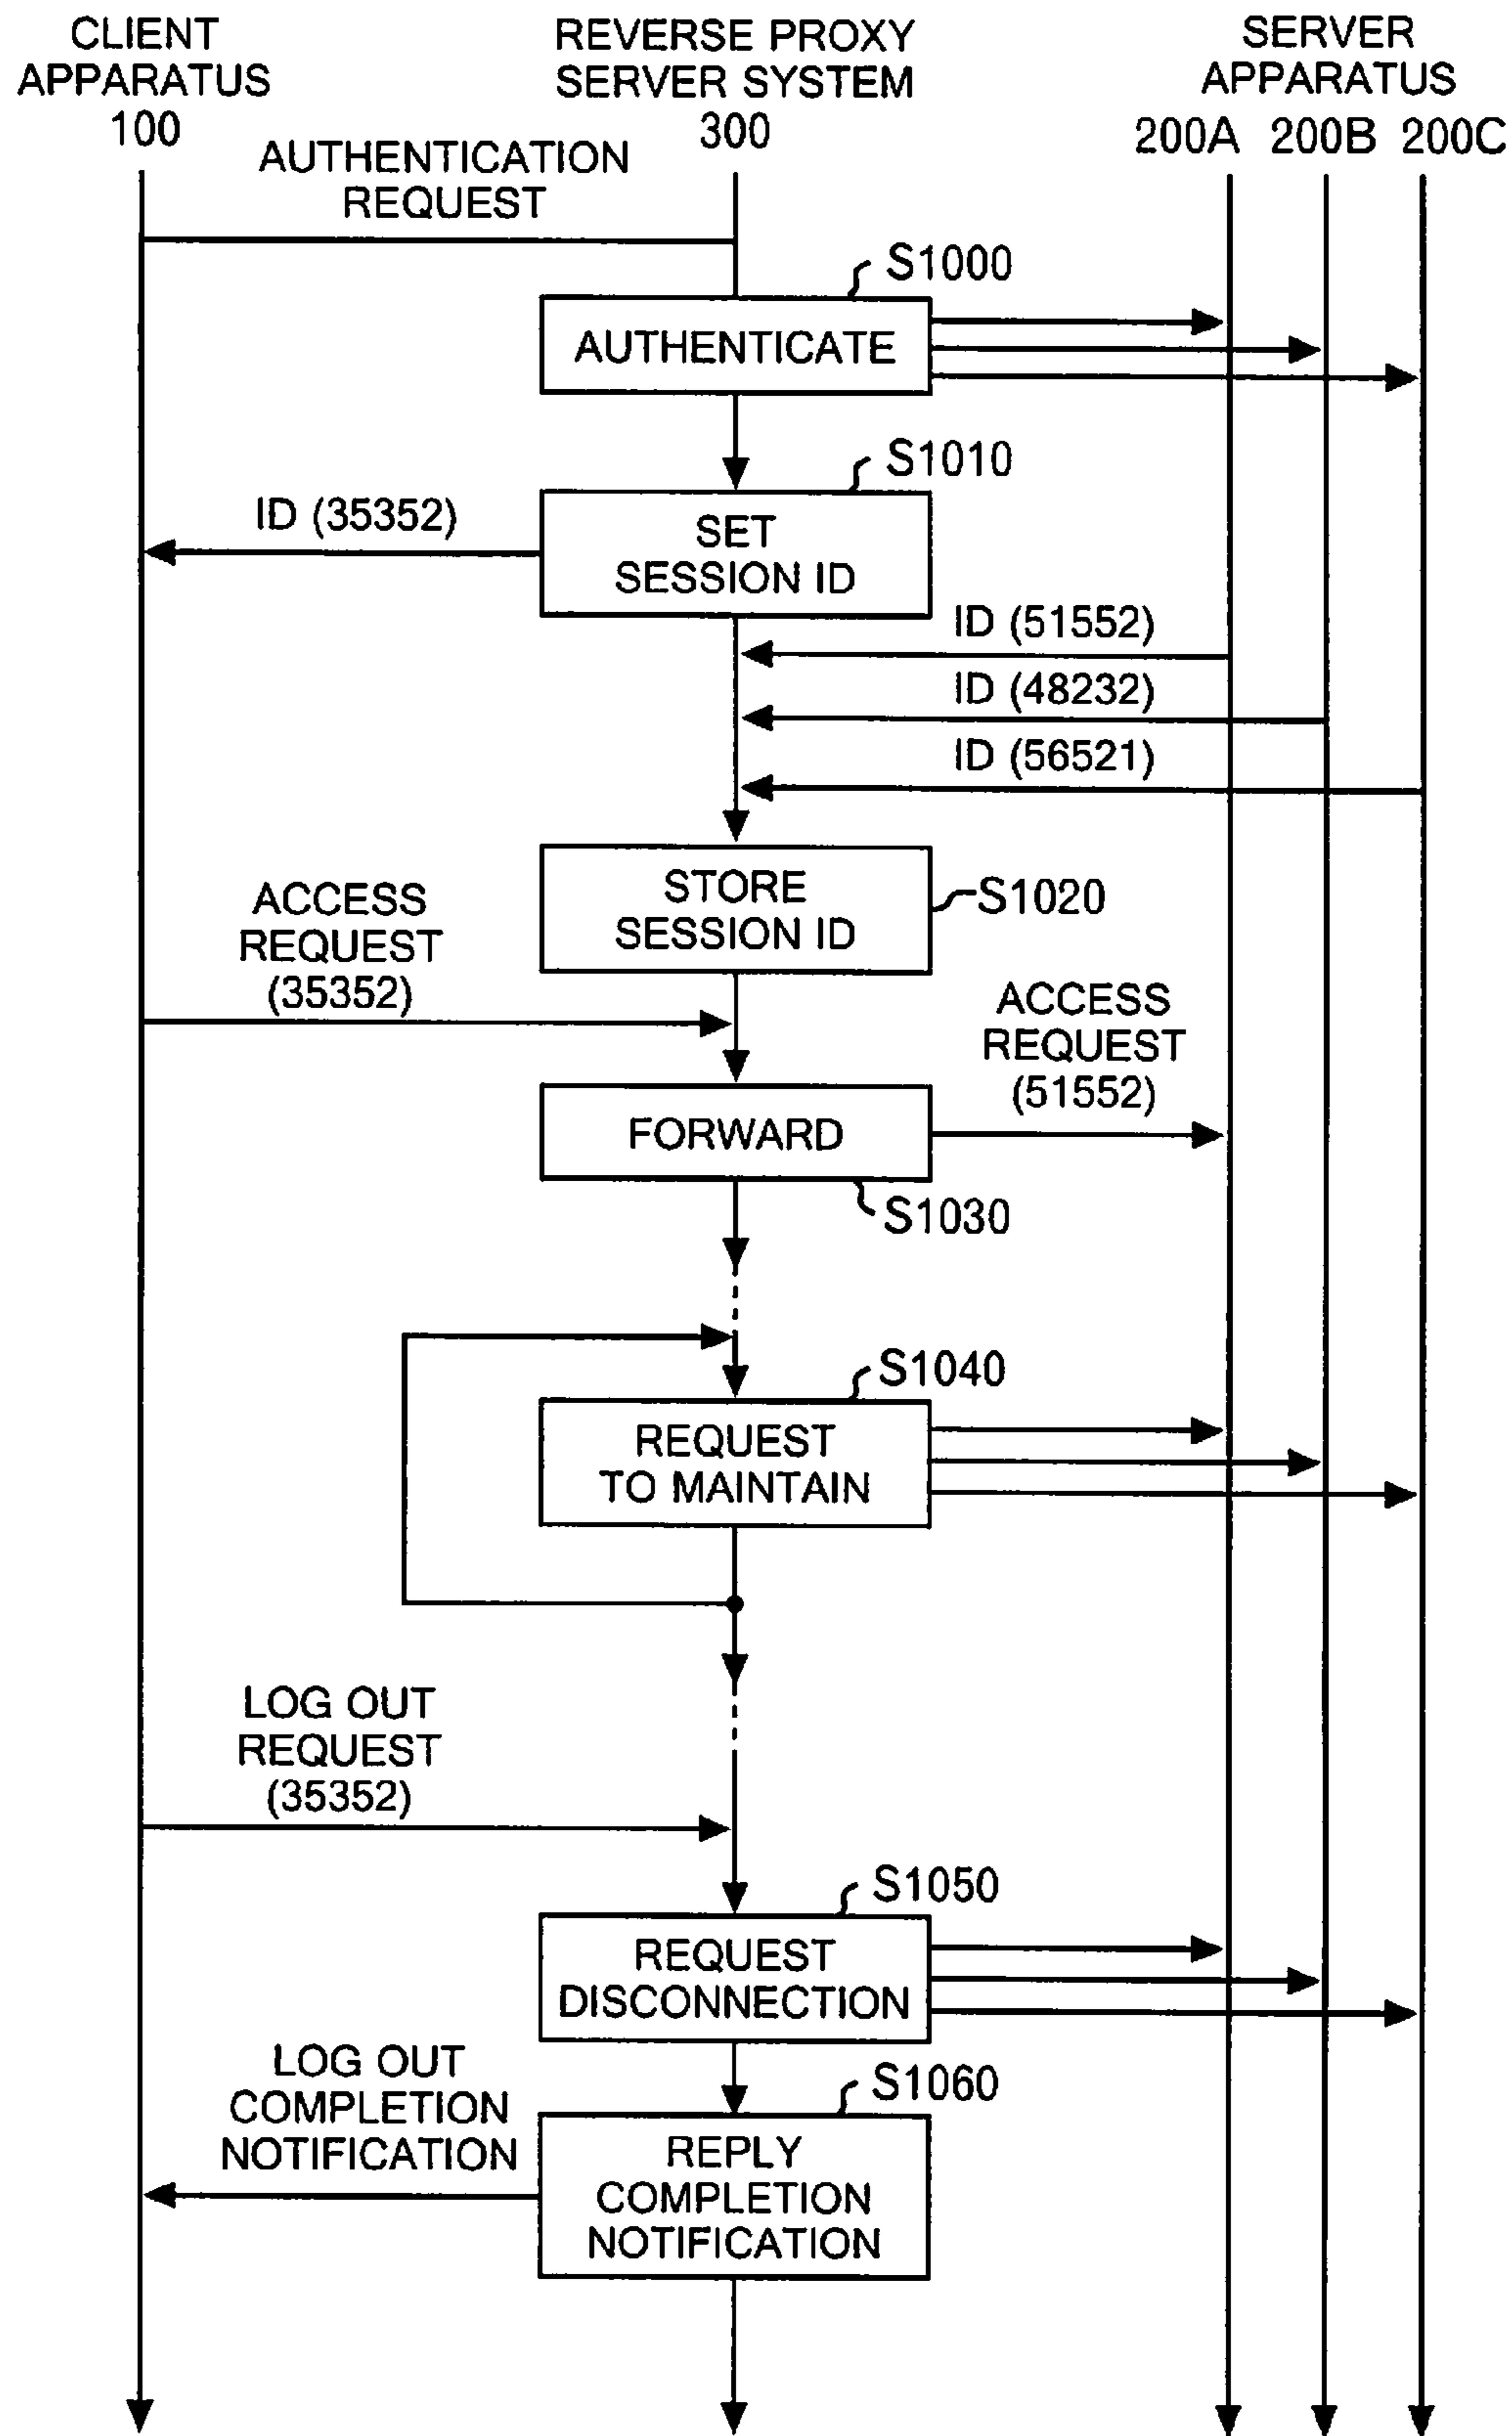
CLIENT APPARATUS 100

REVERSE PROXY SERVER SYSTEM 300

SERVER APPARATUS

200A 200B 200C

AUTHENTICATION REQUEST

S1000

AUTHENTICATE

S1010

ID (35352)

SET SESSION ID

ID (51552)

ID (48232)

ID (56521)

STORE SESSION ID

S1020

ACCESS REQUEST (35352)

ACCESS REQUEST (51552)

FORWARD

S1030

S1040

REQUEST TO MAINTAIN

LOG OUT REQUEST (35352)

S1050

REQUEST DISCONNECTION

LOG OUT COMPLETION NOTIFICATION

S1060

REPLY COMPLETION NOTIFICATION